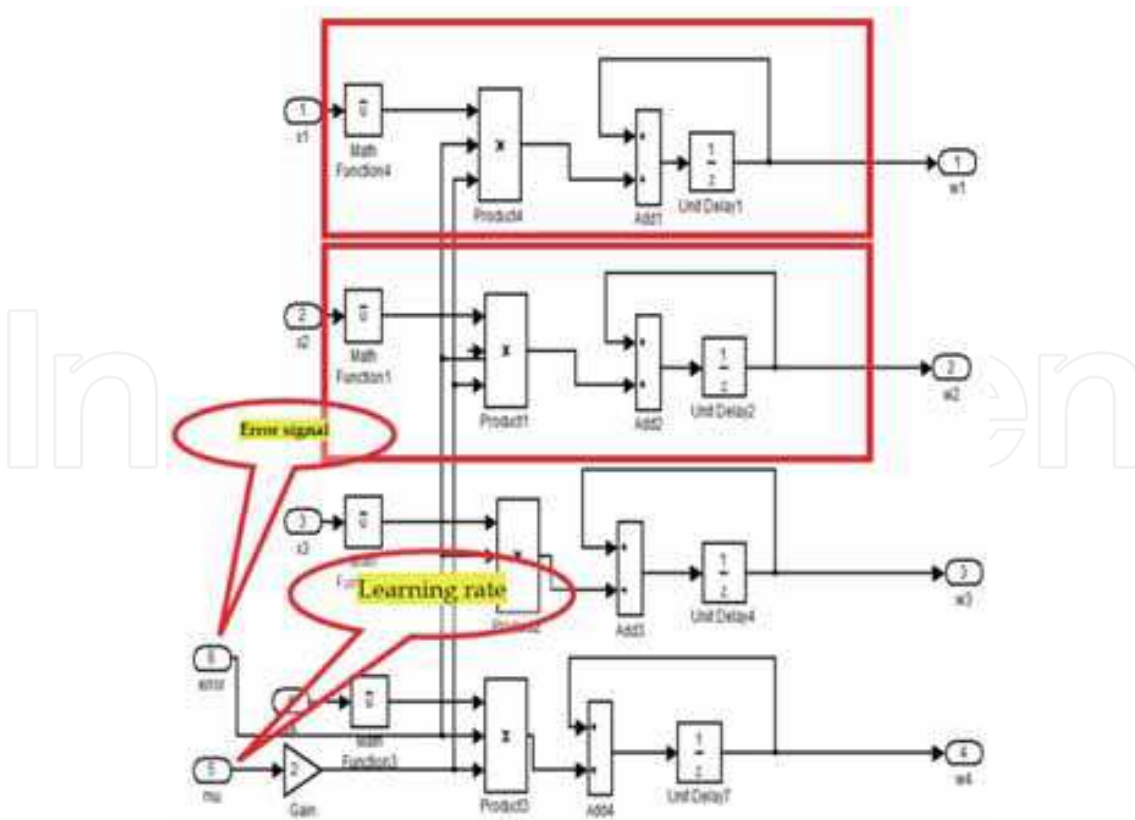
1
x1
Math Function4
x
Product4
+
+
Add1
$\frac{1}{z}$
Unit Delay1
1
w1

2
x2
Math Function1
x
Product1
+
+
Add2
$\frac{1}{z}$
Unit Delay2
2
w2

Error signal

3
x3
Fun
x
Product2
Learning rate
+
+
Add3
$\frac{1}{z}$
Unit Delay4
3
w3

6
error
Math Function3
x
Product3
+
+
Add4
$\frac{1}{z}$
Unit Delay7
4
w4

5
mu
2
Gain